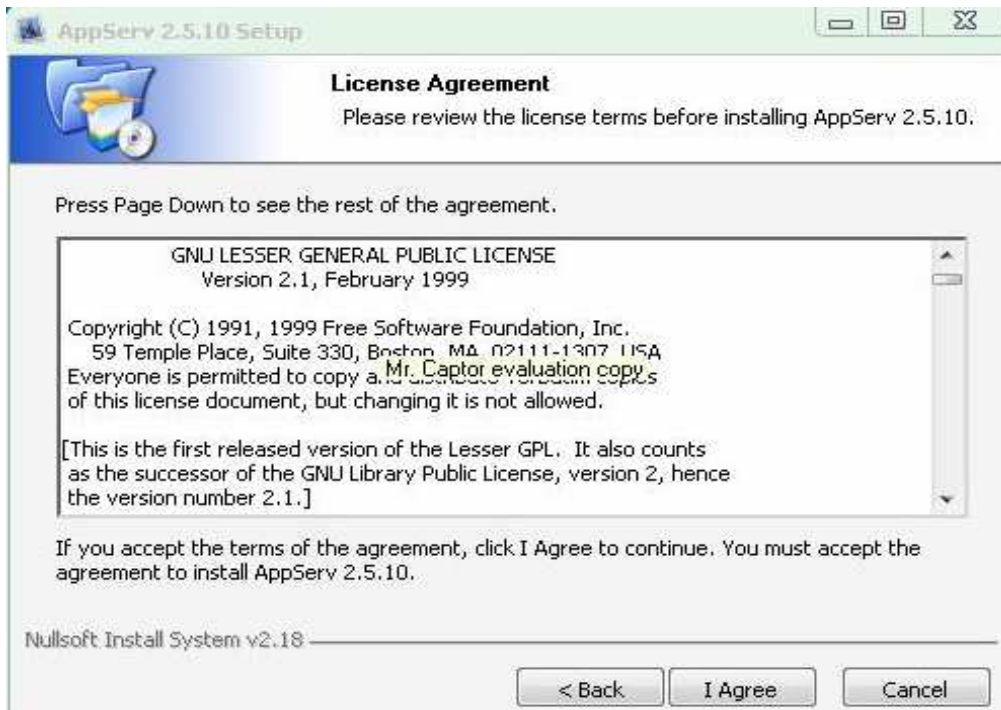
AppServ 2.5.10 Setup

License Agreement
Please review the license terms before installing AppServ 2.5.10.

Press Page Down to see the rest of the agreement.

GNU LESSER GENERAL PUBLIC LICENSE
Version 2.1, February 1999

Copyright (C) 1991, 1999 Free Software Foundation, Inc.
59 Temple Place, Suite 330, Boston, MA 02111-1307 USA
Everyone is permitted to copy a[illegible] copies
Mr. Captor evaluation copy
of this license document, but changing it is not allowed.

[This is the first released version of the Lesser GPL. It also counts as the successor of the GNU Library Public License, version 2, hence the version number 2.1.]

If you accept the terms of the agreement, click I Agree to continue. You must accept the agreement to install AppServ 2.5.10.

Nullsoft Install System v2.18

< Back
I Agree
Cancel